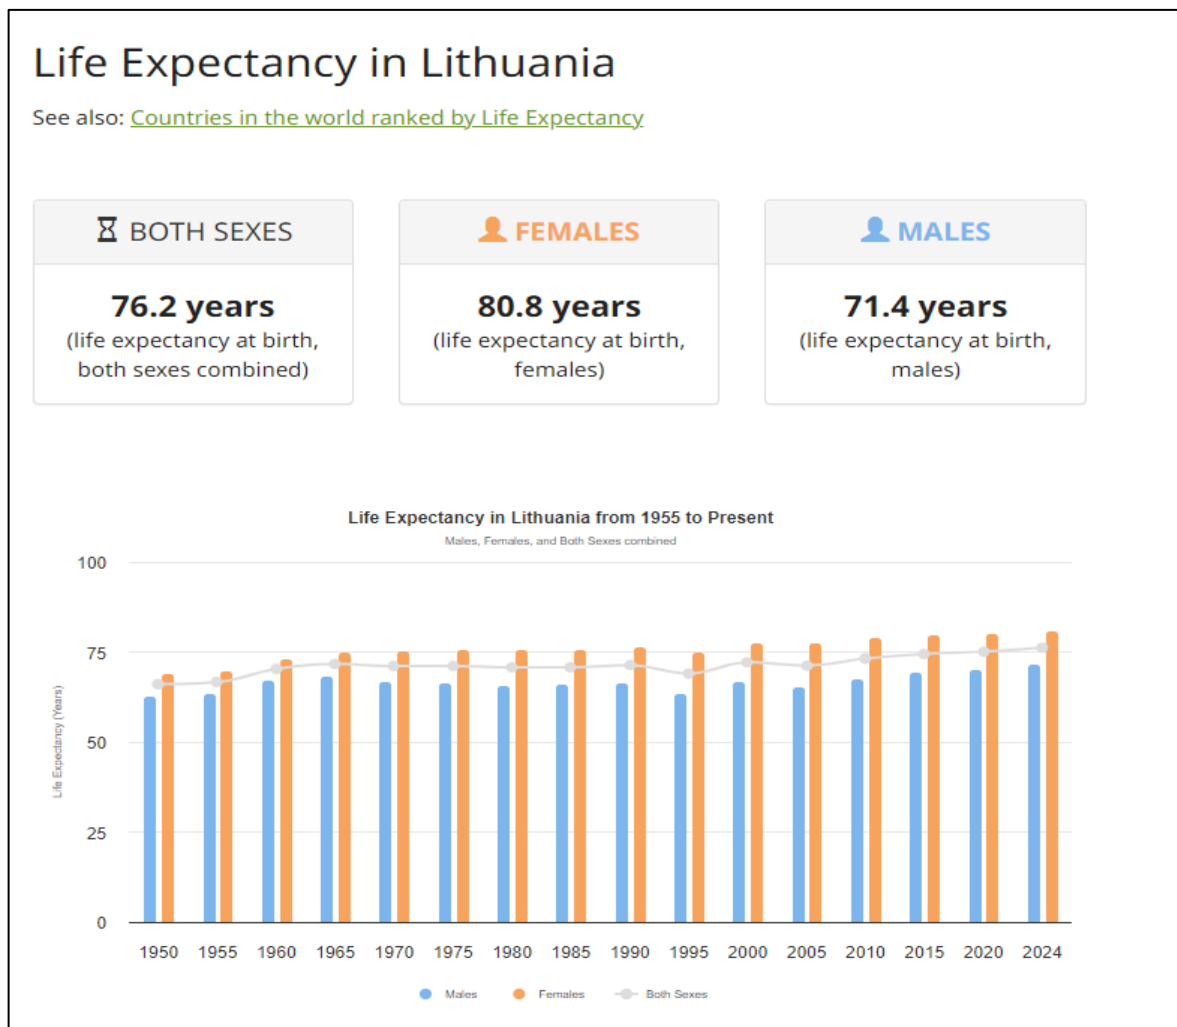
Life Expectancy in Lithuania

See also: Countries in the world ranked by Life Expectancy

BOTH SEXES

76.2 years
(life expectancy at birth, both sexes combined)

FEMALES

80.8 years
(life expectancy at birth, females)

MALES

71.4 years
(life expectancy at birth, males)

Life Expectancy in Lithuania from 1955 to Present
Males, Females, and Both Sexes combined

100
75
50
25
0

Life Expectancy (Years)

1950 1955 1960 1965 1970 1975 1980 1985 1990 1995 2000 2005 2010 2015 2020 2024

Males Females Both Sexes